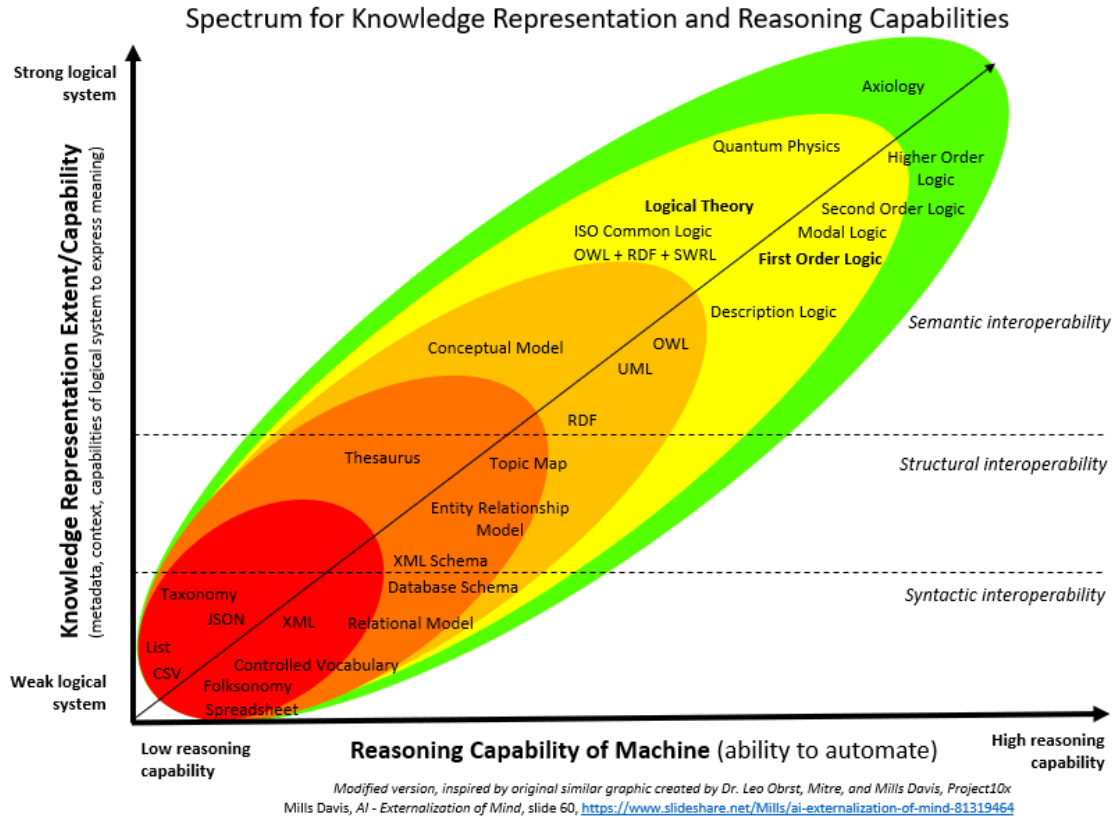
Spectrum for Knowledge Representation and Reasoning Capabilities

Strong logical system

Knowledge Representation Extent/Capability
(metadata, context, capabilities of logical system to express meaning)

Weak logical system

Axiology

Quantum Physics

Higher Order Logic

Logical Theory

Second Order Logic

ISO Common Logic

Modal Logic

OWL + RDF + SWRL

First Order Logic

Description Logic

Semantic interoperability

Conceptual Model

OWL

UML

RDF

Thesaurus

Topic Map

Structural interoperability

Entity Relationship Model

XML Schema

Database Schema

Syntactic interoperability

Taxonomy

JSON

XML

Relational Model

List

CSV

Controlled Vocabulary

Folksonomy

Spreadsheet

Low reasoning capability

Reasoning Capability of Machine (ability to automate)

High reasoning capability

Modified version, inspired by original similar graphic created by Dr. Leo Obrst, Mitre, and Mills Davis, Project10x
Mills Davis, AI - Externalization of Mind, slide 60, https://www.slideshare.net/Mills/ai-externalization-of-mind-81319464